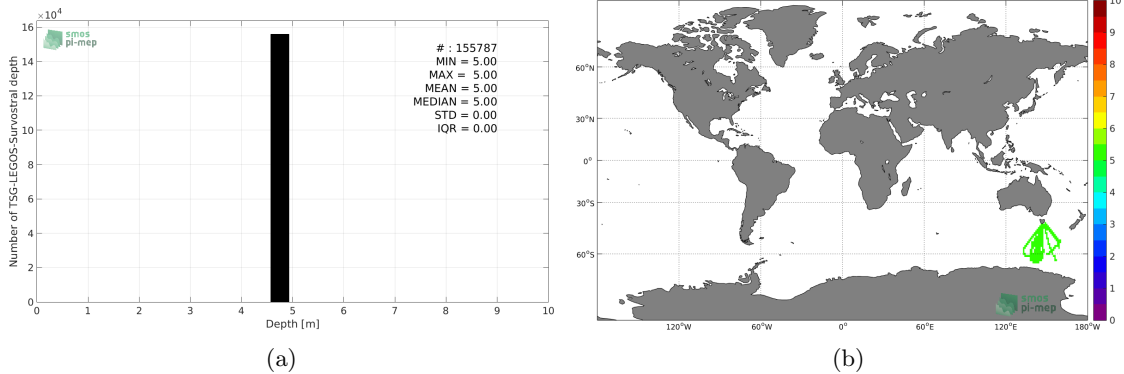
$\times10^4$
16
14
12
10
8
6
4
2
0

smos
pi-mep

# : 155787
MIN = 5.00
MAX = 5.00
MEAN = 5.00
MEDIAN = 5.00
STD = 0.00
IQR = 0.00

Number of TSG-LEGOS-Survostral depth

0 1 2 3 4 5 6 7 8 9 10
Depth [m]

(a)

60°N
30°N
0°
30°S
60°S

120°W 60°W 0° 60°E 120°E 180°W

smos
pi-mep

10
9
8
7
6
5
4
3
2
1
0

(b)